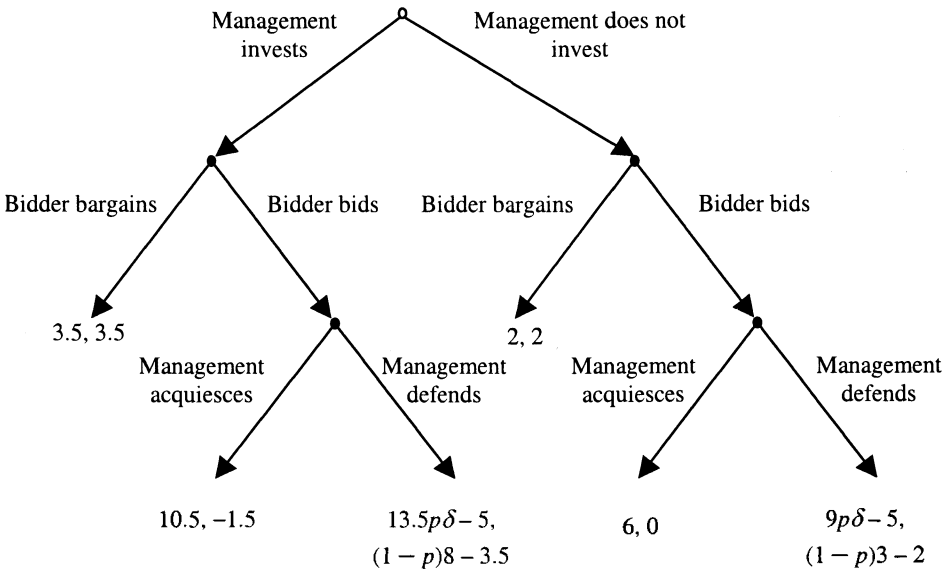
Management invests

Management does not invest

Bidder bargains

Bidder bids

Bidder bargains

Bidder bids

3.5, 3.5

2, 2

Management acquiesces

Management defends

Management acquiesces

Management defends

10.5, −1.5

$13.5p\delta - 5$, $(1-p)8 - 3.5$

6, 0

$9p\delta - 5$, $(1-p)3 - 2$